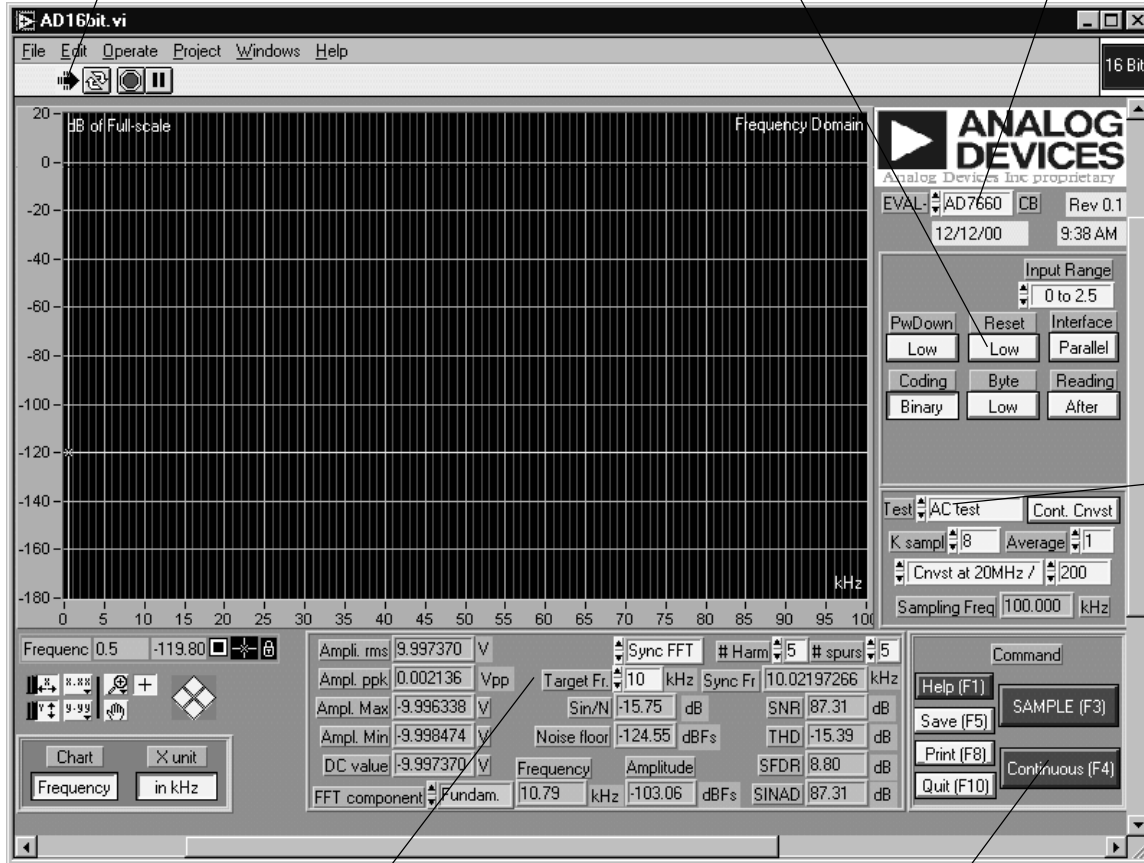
AD16bit.vi

File Edit Operate Project Windows Help

16 Bit

dB of Full-scale

Frequency Domain

20
0
-20
-40
-60
-80
-100
-120
-140
-160
-180

kHz

0 5 10 15 20 25 30 35 40 45 50 55 60 65 70 75 80 85 90 95 100

ANALOG DEVICES
Analog Devices Inc proprietary

EVAL- AD7660 CB Rev 0.1
12/12/00 9:38 AM

Input Range
0 to 2.5

PwDown Reset Interface
Low Low Parallel

Coding Byte Reading
Binary Low After

Test AC test Cont. Cnvst
K sampl 8 Average 1
Cnvst at 20MHz / 200
Sampling Freq 100.000 kHz

Frequenc 0.5 -119.80

Chart X unit
Frequency in kHz

Ampl. rms 9.997370 V
Ampl. ppk 0.002136 Vpp
Ampl. Max -9.996338 V
Ampl. Min -9.998474 V
DC value -9.997370 V
FFT component Fundam.

Sync FFT # Harm 5 # spurs 5
Target Fr. 10 kHz Sync Fr 10.02197266 kHz
Sin/N -15.75 dB SNR 87.31 dB
Noise floor -124.55 dBFs THD -15.39 dB
Frequency Amplitude SFDR 8.80 dB
10.79 kHz -103.06 dBFs SINAD 87.31 dB

Command
Help (F1)
Save (F5)
SAMPLE (F3)
Print (F8)
Quit (F10)
Continuous (F4)